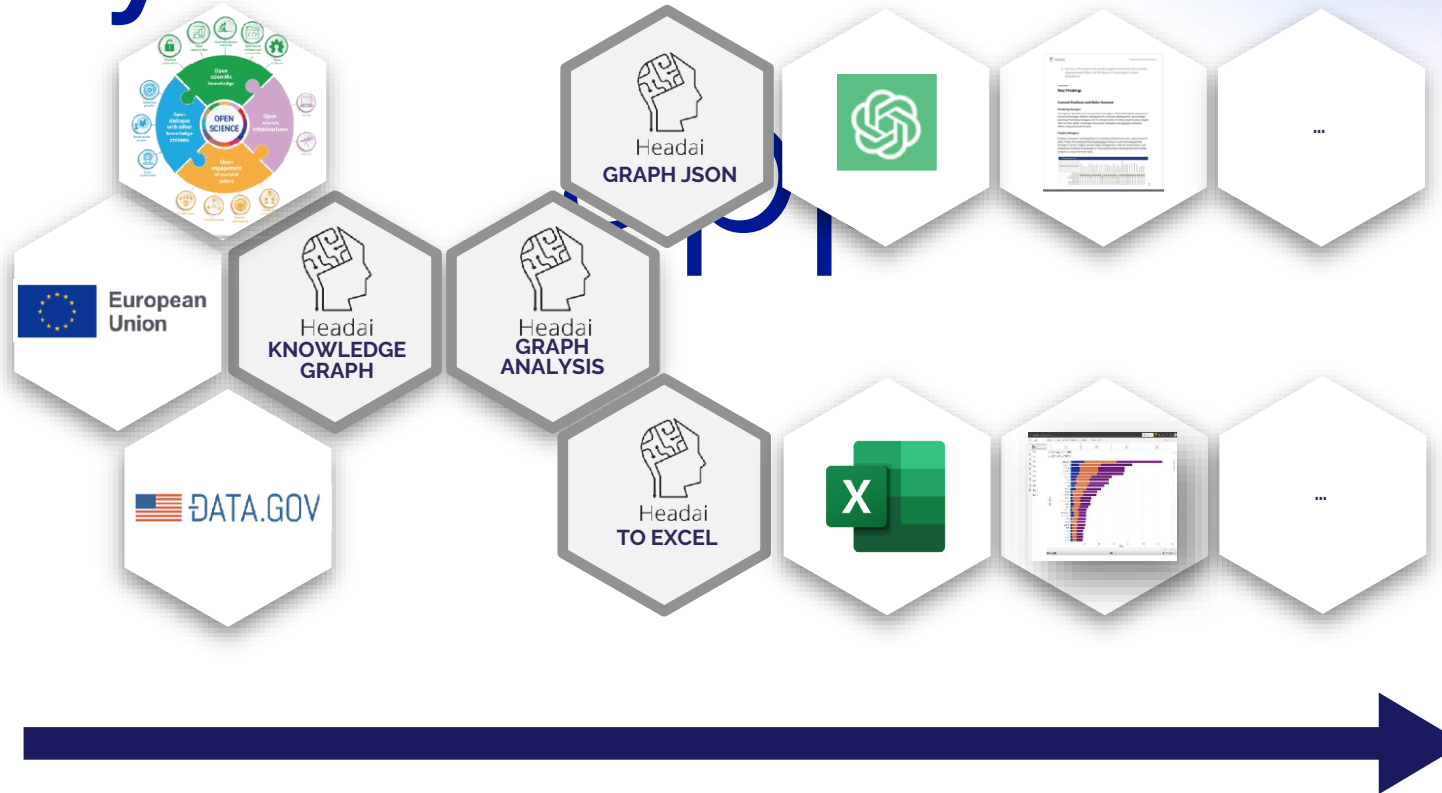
Open scientific knowledge

OPEN SCIENCE

Open dialogue with other knowledge systems

Open science infrastructures

Open engagement of societal actors

European Union

DATA.GOV

Headai
KNOWLEDGE GRAPH

Headai
GRAPH ANALYSIS

Headai
GRAPH JSON

Headai
TO EXCEL

Key Findings

...

...